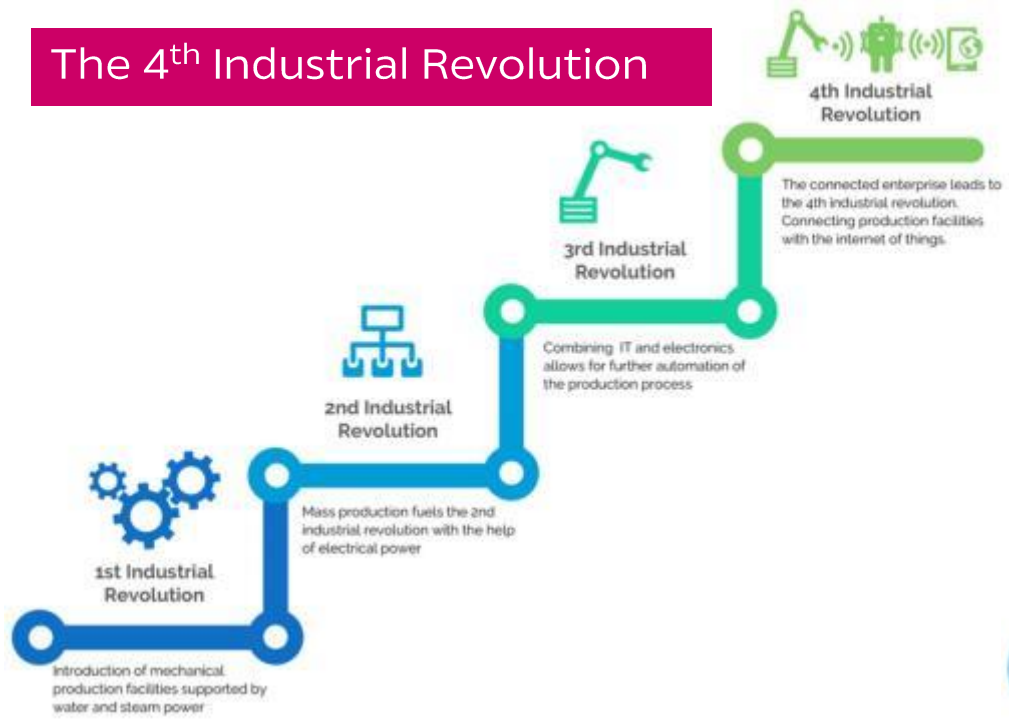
The 4$^{th}$ Industrial Revolution

4th Industrial Revolution

The connected enterprise leads to the 4th industrial revolution. Connecting production facilities with the internet of things.

3rd Industrial Revolution

Combining IT and electronics allows for further automation of the production process

2nd Industrial Revolution

Mass production fuels the 2nd industrial revolution with the help of electrical power

1st Industrial Revolution

Introduction of mechanical production facilities supported by water and steam power